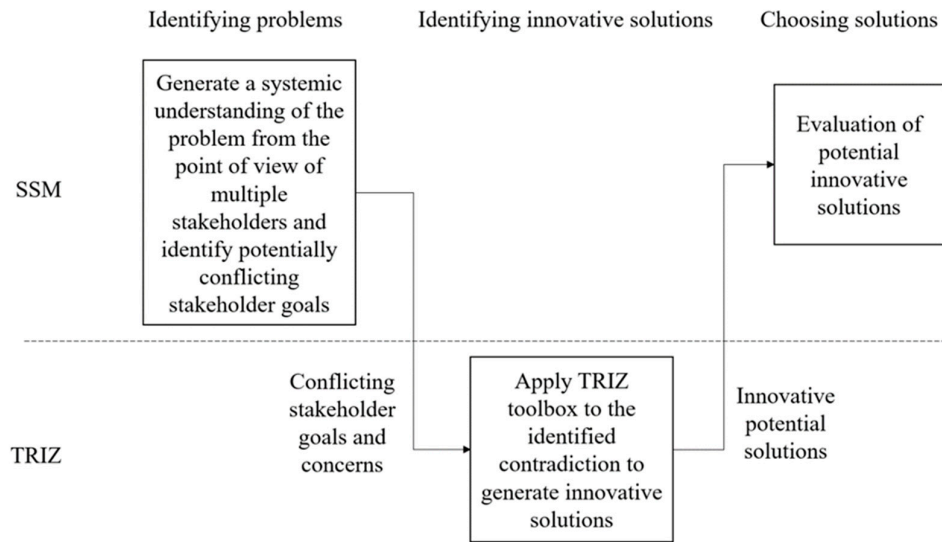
Identifying problems

Identifying innovative solutions

Choosing solutions

SSM

Generate a systemic understanding of the problem from the point of view of multiple stakeholders and identify potentially conflicting stakeholder goals

Evaluation of potential innovative solutions

TRIZ

Conflicting stakeholder goals and concerns

Apply TRIZ toolbox to the identified contradiction to generate innovative solutions

Innovative potential solutions